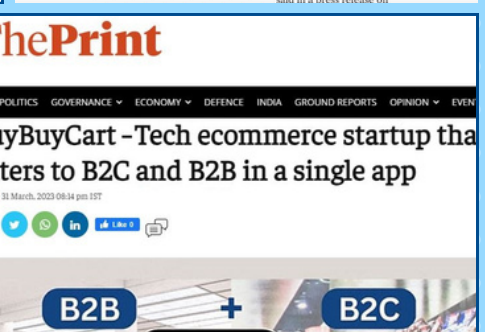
said in a press release on

hePrint

POLITICS GOVERNANCE ECONOMY DEFENCE INDIA GROUND REPORTS OPINION EVENT

uyBuyCart -Tech ecommerce startup tha
ters to B2C and B2B in a single app

31 March, 2023 08:14 pm IST

Like 0

B2B + B2C